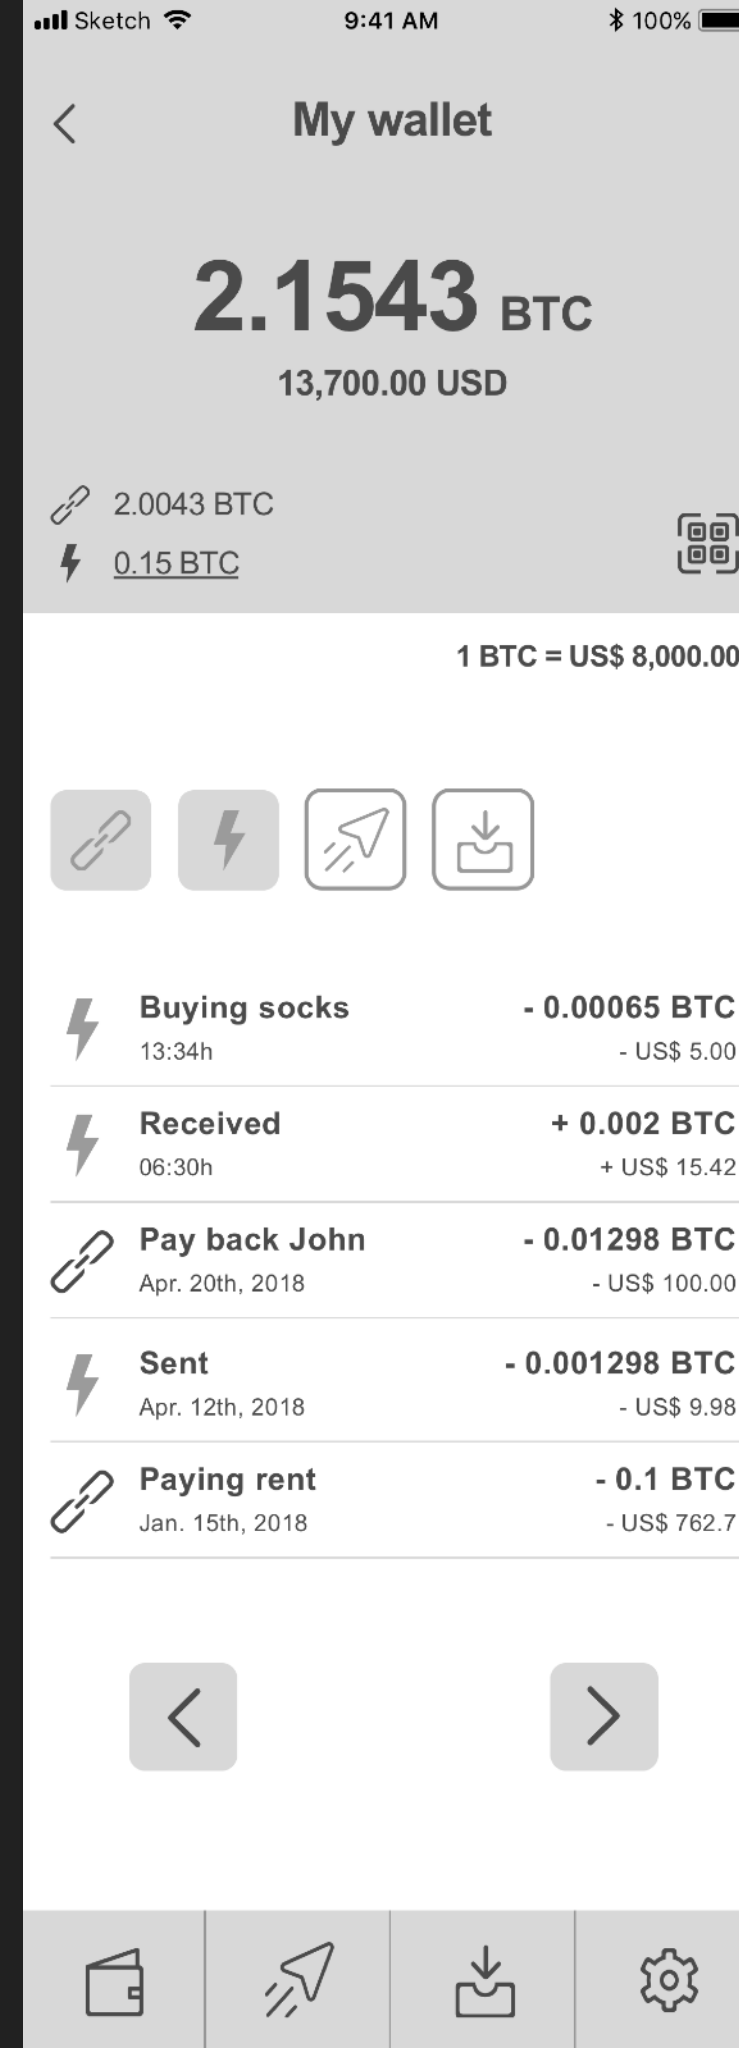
Sketch 9:41 AM 100%

My wallet

2.1543 BTC
13,700.00 USD

2.0043 BTC
0.15 BTC

1 BTC = US$ 8,000.00

Buying socks
13:34h
- 0.00065 BTC
- US$ 5.00

Received
06:30h
+ 0.002 BTC
+ US$ 15.42

Pay back John
Apr. 20th, 2018
- 0.01298 BTC
- US$ 100.00

Sent
Apr. 12th, 2018
- 0.001298 BTC
- US$ 9.98

Paying rent
Jan. 15th, 2018
- 0.1 BTC
- US$ 762.7